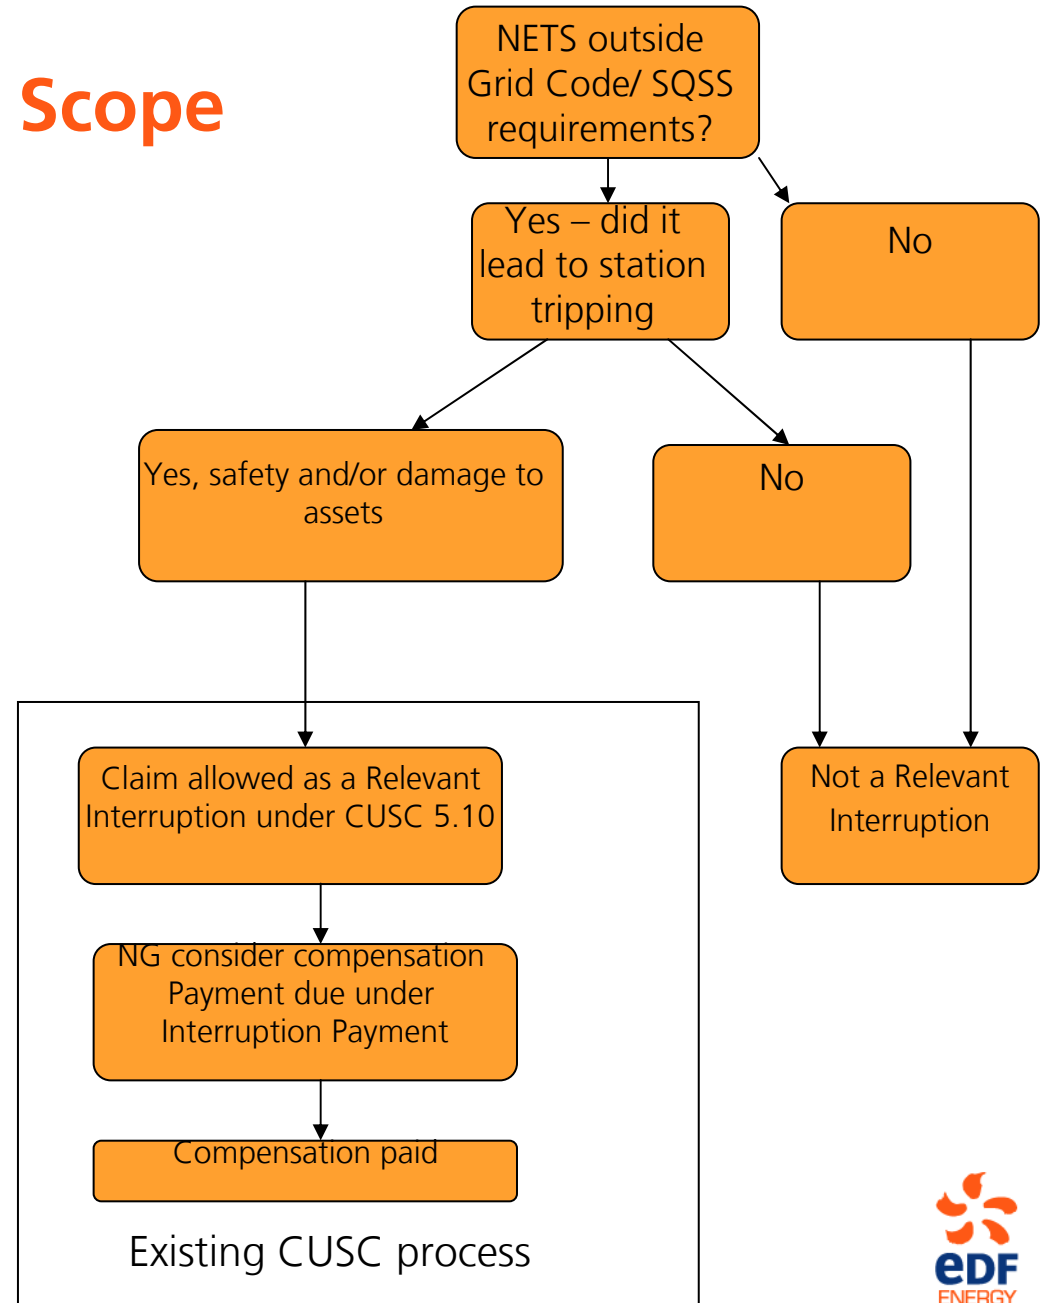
Scope

NETS outside Grid Code/ SQSS requirements?

Yes – did it lead to station tripping

No

Yes, safety and/or damage to assets

No

Claim allowed as a Relevant Interruption under CUSC 5.10

Not a Relevant Interruption

NG consider compensation Payment due under Interruption Payment

Compensation paid

Existing CUSC process

eDF ENERGY